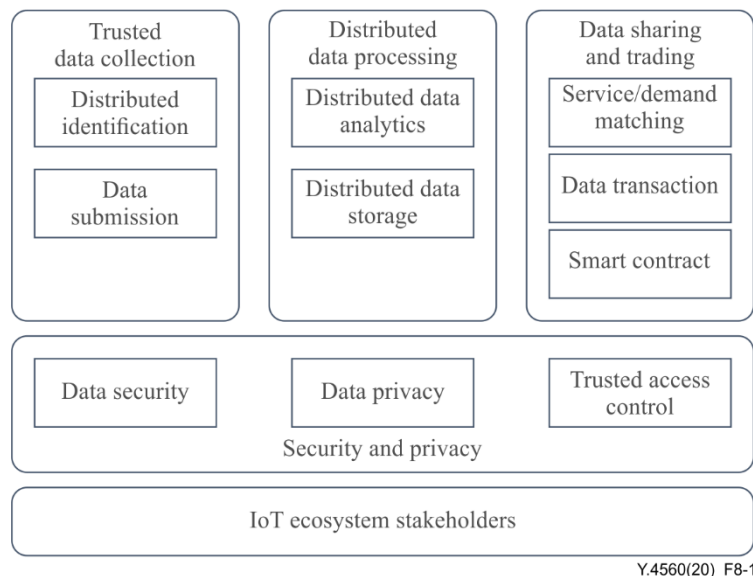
Trusted data collection

Distributed identification

Data submission

Distributed data processing

Distributed data analytics

Distributed data storage

Data sharing and trading

Service/demand matching

Data transaction

Smart contract

Data security

Data privacy

Trusted access control

Security and privacy

IoT ecosystem stakeholders

Y.4560(20)_F8-1